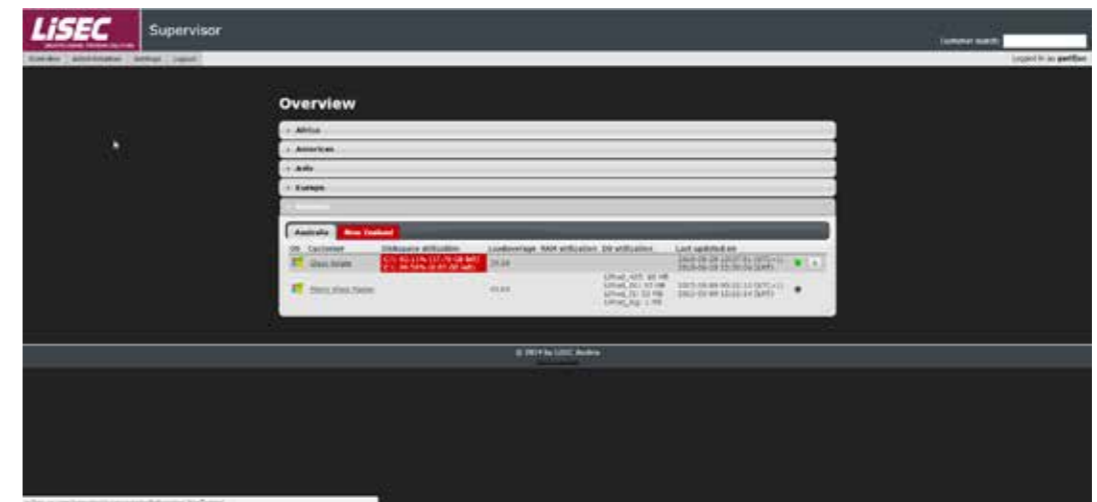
LiSEC

Supervisor

Customer search:

Overview | Administration | Settings | Logout

Logged in as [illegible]

Overview

+ Africa

+ Americas

+ Asia

+ Europe

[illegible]

Australia | New Zealand

| OK | Customer | Diskspace utilization | Loadaverage | RAM utilization | DV utilization | Last updated on |
|---|---|---|---|---|---|---|
| | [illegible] | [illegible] | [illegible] | | | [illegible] |
| | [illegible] | | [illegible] | | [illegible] | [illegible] |

© 2014 by LiSEC Austria